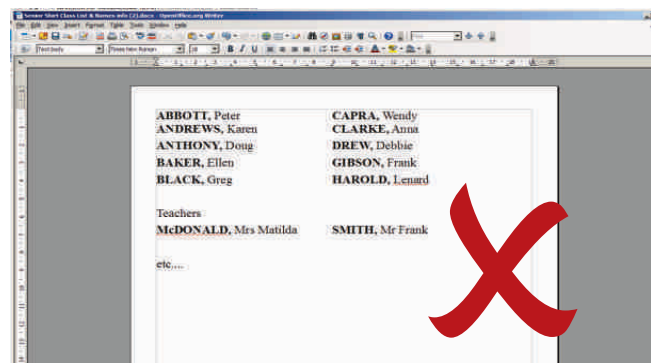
Senior Short Class List & Names info (2).docx - OpenOffice.org Writer

File Edit View Insert Format Table Tools Window Help

Text body | Times New Roman | 18

ABBOTT, Peter
ANDREWS, Karen
ANTHONY, Doug
BAKER, Ellen
BLACK, Greg

CAPRA, Wendy
CLARKE, Anna
DREW, Debbie
GIBSON, Frank
HAROLD, Lenard

Teachers

McDONALD, Mrs Matilda

SMITH, Mr Frank

etc....